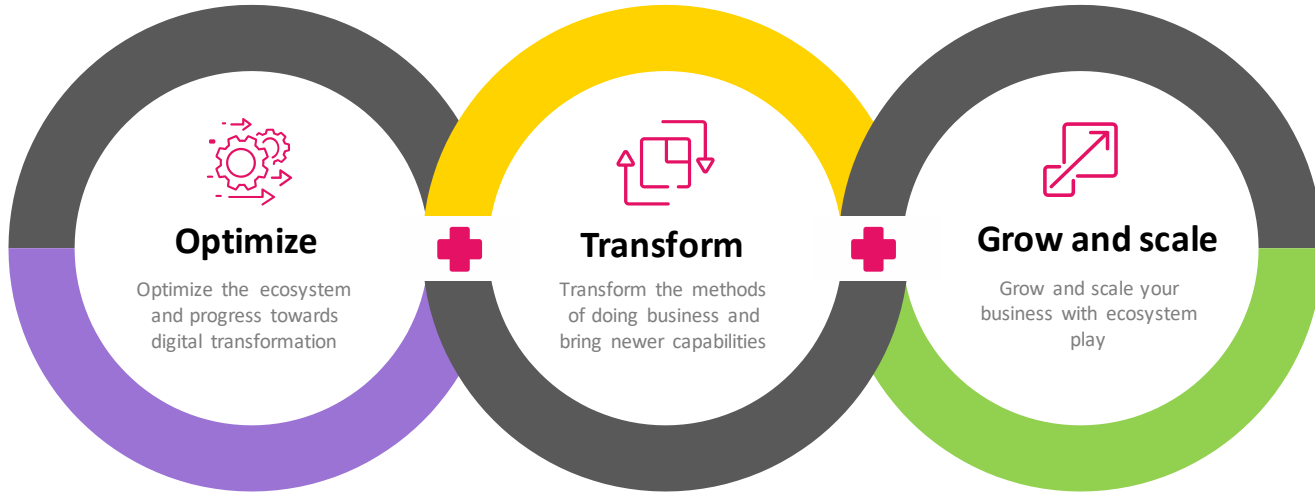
Optimize

Optimize the ecosystem and progress towards digital transformation

Transform

Transform the methods of doing business and bring newer capabilities

Grow and scale

Grow and scale your business with ecosystem play